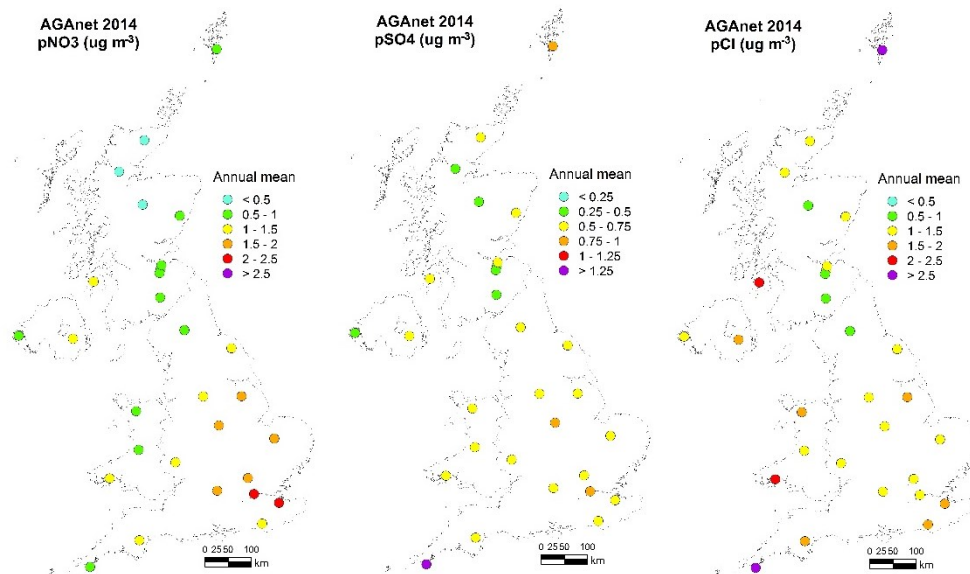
AGAnet 2014
pNO3 (ug m$^{-3}$)

Annual mean
< 0.5
0.5 - 1
1 - 1.5
1.5 - 2
2 - 2.5
> 2.5

0 2550 100
km

AGAnet 2014
pSO4 (ug m$^{-3}$)

Annual mean
< 0.25
0.25 - 0.5
0.5 - 0.75
0.75 - 1
1 - 1.25
> 1.25

0 2550 100
km

AGAnet 2014
pCl (ug m$^{-3}$)

Annual mean
< 0.5
0.5 - 1
1 - 1.5
1.5 - 2
2 - 2.5
> 2.5

0 2550 100
km